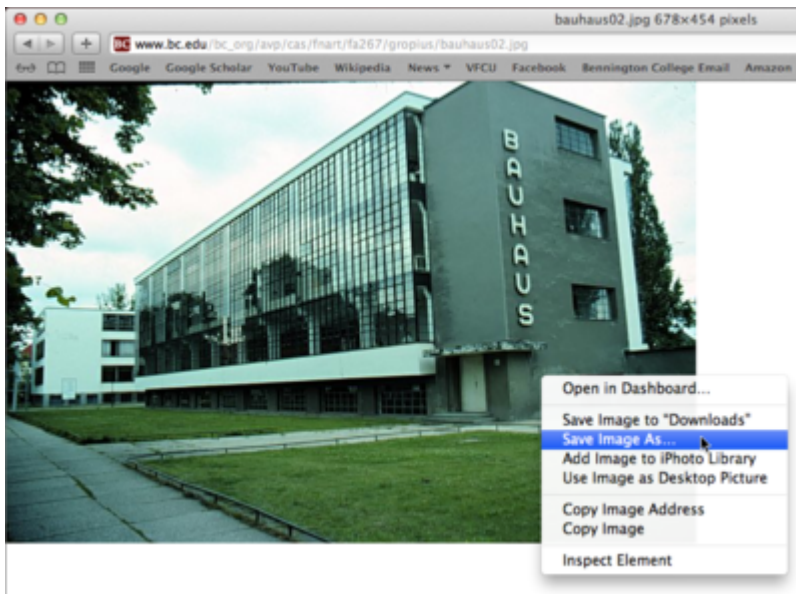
bauhaus02.jpg 678×454 pixels

BC www.bc.edu/bc_org/avp/cas/fnart/fa267/gropius/bauhaus02.jpg

Google Google Scholar YouTube Wikipedia News ▾ VFCU Facebook Bennington College Email Amazon

BAUHAUS

Open in Dashboard...

Save Image to "Downloads"
Save Image As...
Add Image to iPhoto Library
Use Image as Desktop Picture

Copy Image Address
Copy Image

Inspect Element